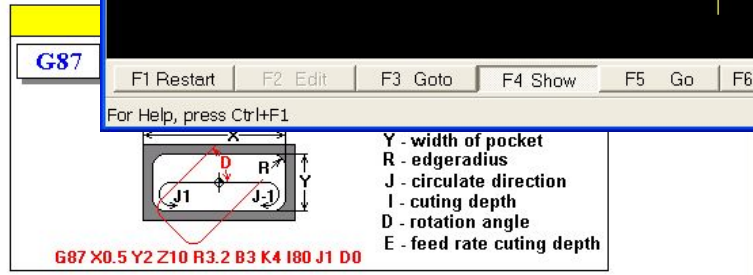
G87

F1 Restart | F2 Edit | F3 Goto | F4 Show | F5 Go | F6

For Help, press Ctrl+F1

X
D
R
Y
J1
J-1

Y - width of pocket
R - edgeradius
J - circulate direction
I - cuting depth
D - rotation angle
E - feed rate cuting depth

G87 X0.5 Y2 Z10 R3.2 B3 K4 I80 J1 D0